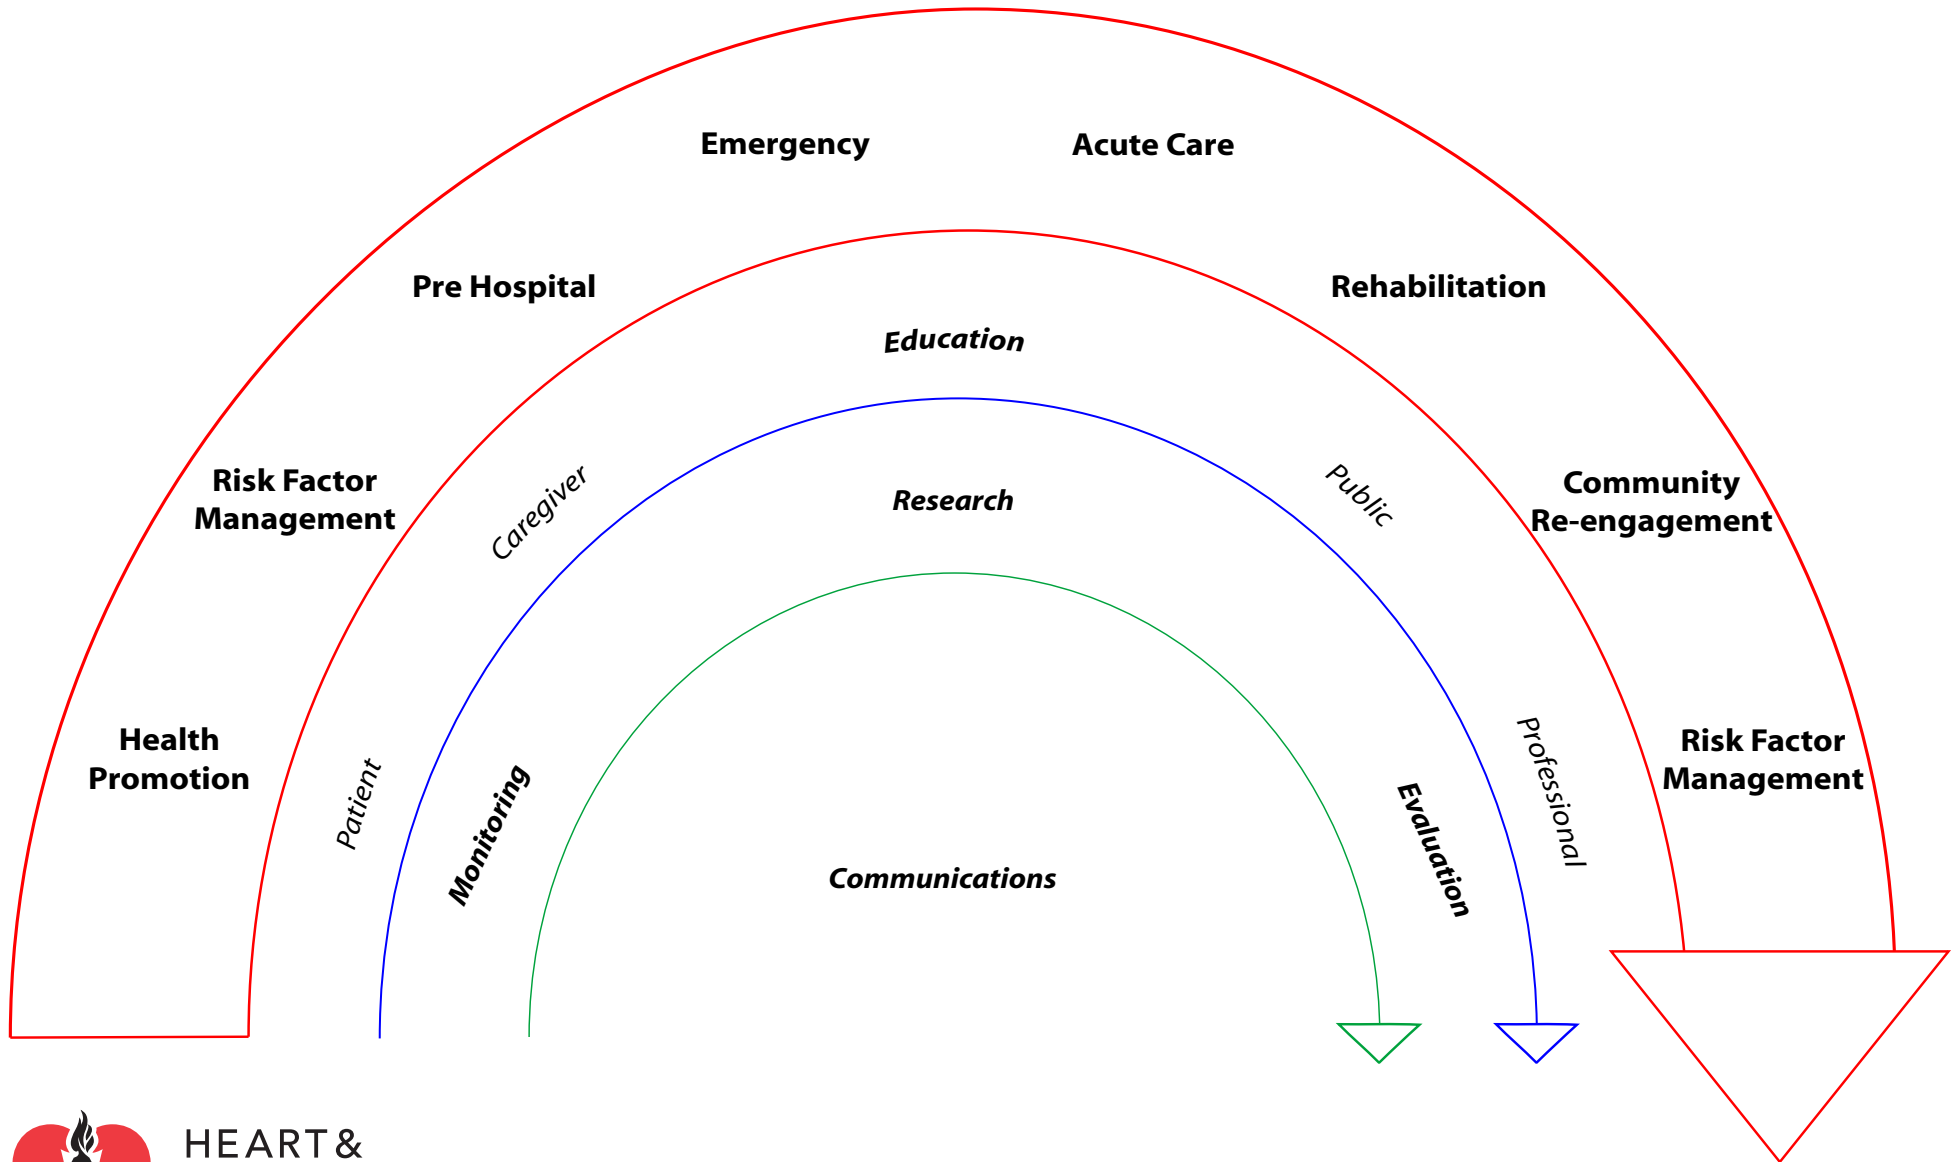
Emergency

Acute Care

Pre Hospital

Rehabilitation

Education

Risk Factor Management

Caregiver

Research

Public

Community Re-engagement

Health Promotion

Patient

Monitoring

Communications

Evaluation

Professional

Risk Factor Management

HEART &